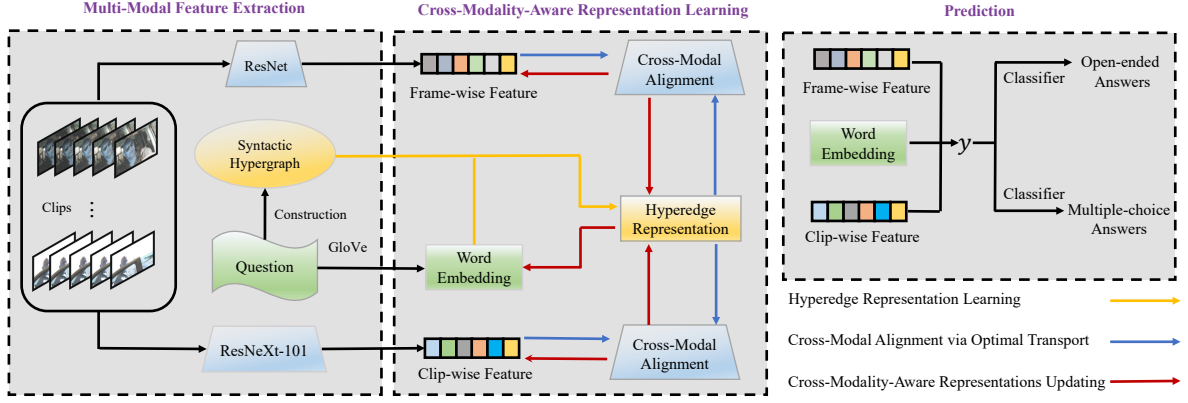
Multi-Modal Feature Extraction

Cross-Modality-Aware Representation Learning

Prediction

ResNet

Clips

Syntactic Hypergraph

Construction

Question

GloVe

ResNeXt-101

Frame-wise Feature

Cross-Modal Alignment

Hyperedge Representation

Word Embedding

Clip-wise Feature

Cross-Modal Alignment

Frame-wise Feature

Word Embedding

Clip-wise Feature

$y$

Classifier

Open-ended Answers

Classifier

Multiple-choice Answers

Hyperedge Representation Learning

Cross-Modal Alignment via Optimal Transport

Cross-Modality-Aware Representations Updating